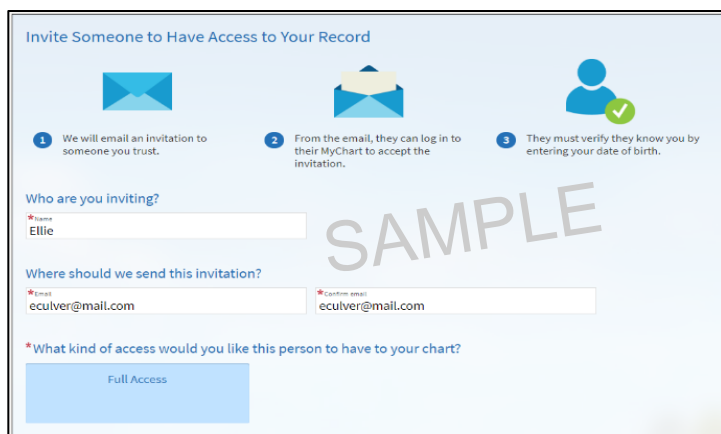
Invite Someone to Have Access to Your Record

1 We will email an invitation to someone you trust.

2 From the email, they can log in to their MyChart to accept the invitation.

3 They must verify they know you by entering your date of birth.

Who are you inviting?

*Name
Ellie

SAMPLE

Where should we send this invitation?

*Email
eculver@mail.com

*Confirm email
eculver@mail.com

*What kind of access would you like this person to have to your chart?

Full Access